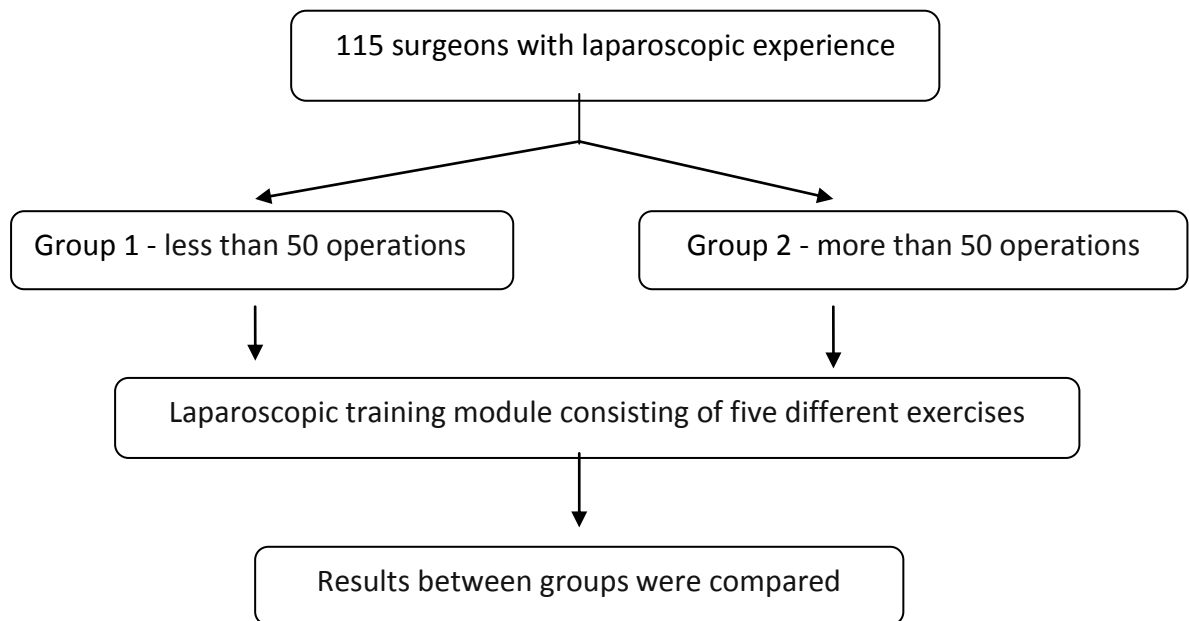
115 surgeons with laparoscopic experience

Group 1 - less than 50 operations

Group 2 - more than 50 operations

Laparoscopic training module consisting of five different exercises

Results between groups were compared